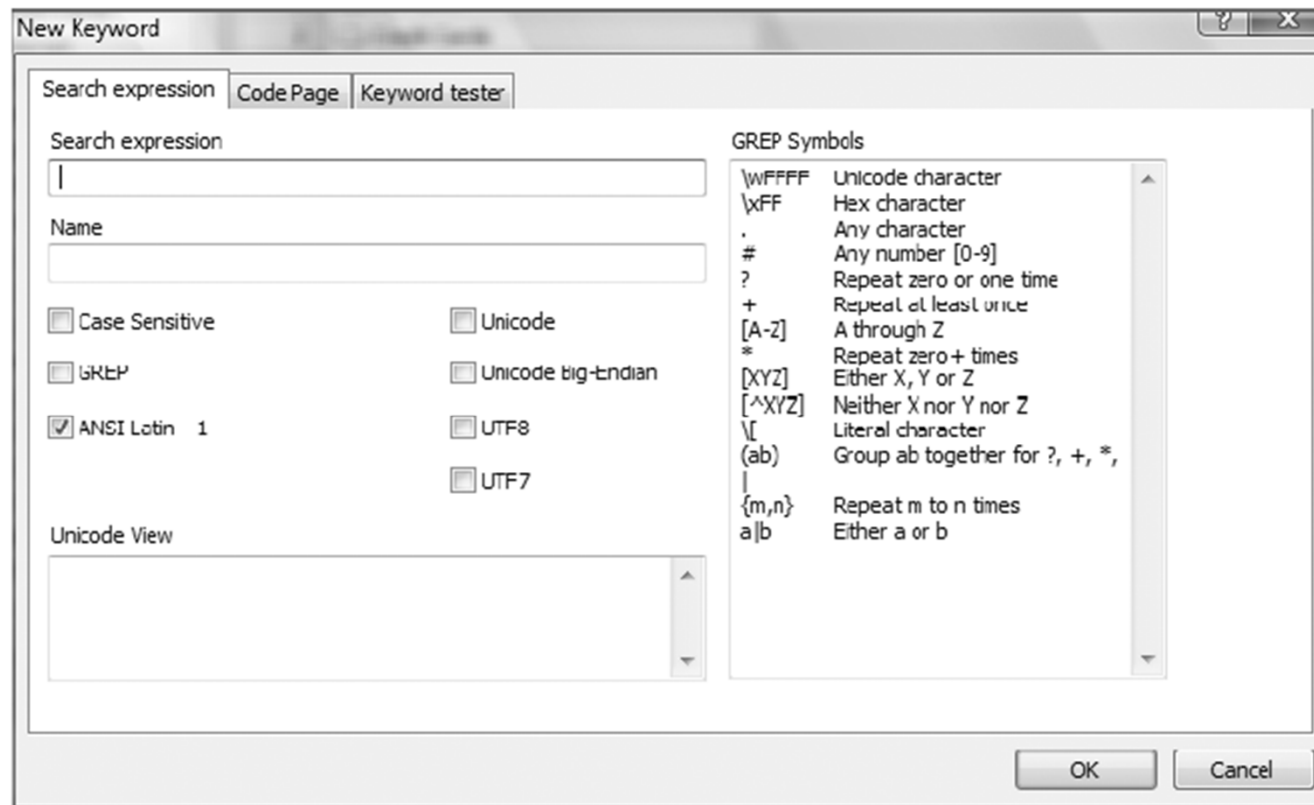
New Keyword

? X

Search expression | Code Page | Keyword tester

Search expression

Name

Case Sensitive

GREP

ANSI Latin 1

Unicode

Unicode Big-Endian

UTF8

UTF7

Unicode View

GREP Symbols

| | |
|---|---|
| \wFFFF | Unicode character |
| \xFF | Hex character |
| . | Any character |
| # | Any number [0-9] |
| ? | Repeat zero or one time |
| + | Repeat at least once |
| [A-Z] | A through Z |
| * | Repeat zero+ times |
| [XYZ] | Either X, Y or Z |
| [^XYZ] | Neither X nor Y nor Z |
| \[ | Literal character |
| (ab) | Group ab together for ?, +, *, \| |
| {m,n} | Repeat m to n times |
| a\|b | Either a or b |

OK

Cancel